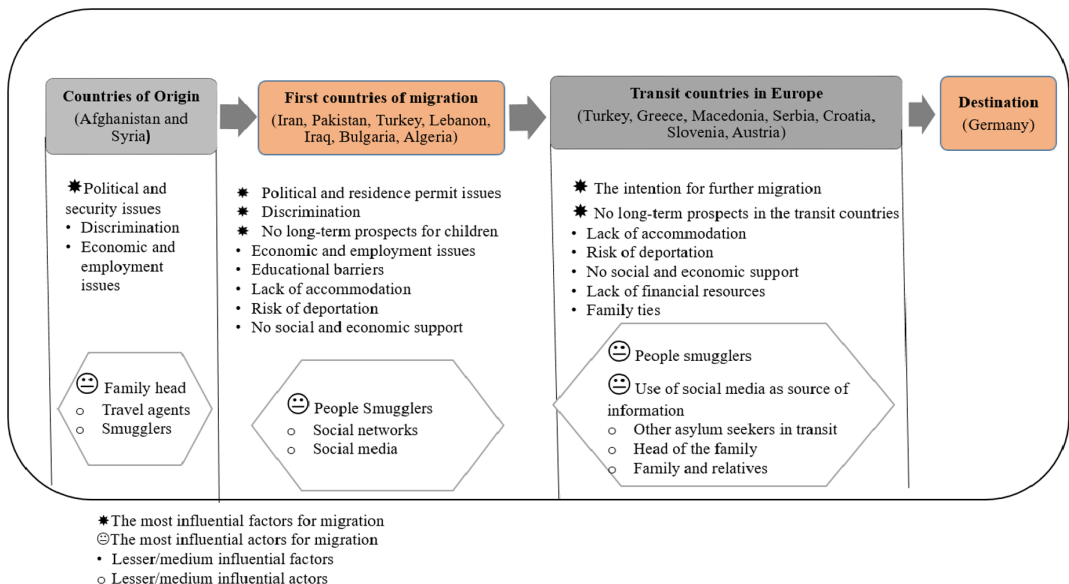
**Countries of Origin**
(Afghanistan and Syria)

**First countries of migration**
(Iran, Pakistan, Turkey, Lebanon, Iraq, Bulgaria, Algeria)

**Transit countries in Europe**
(Turkey, Greece, Macedonia, Serbia, Croatia, Slovenia, Austria)

**Destination**
(Germany)

✸ Political and security issues
• Discrimination
• Economic and employment issues

😐 Family head
○ Travel agents
○ Smugglers

✸ Political and residence permit issues
✸ Discrimination
✸ No long-term prospects for children
• Economic and employment issues
• Educational barriers
• Lack of accommodation
• Risk of deportation
• No social and economic support

😐 People Smugglers
○ Social networks
○ Social media

✸ The intention for further migration
✸ No long-term prospects in the transit countries
• Lack of accommodation
• Risk of deportation
• No social and economic support
• Lack of financial resources
• Family ties

😐 People smugglers
😐 Use of social media as source of information
○ Other asylum seekers in transit
○ Head of the family
○ Family and relatives

✸ The most influential factors for migration
😐 The most influential actors for migration
• Lesser/medium influential factors
○ Lesser/medium influential actors